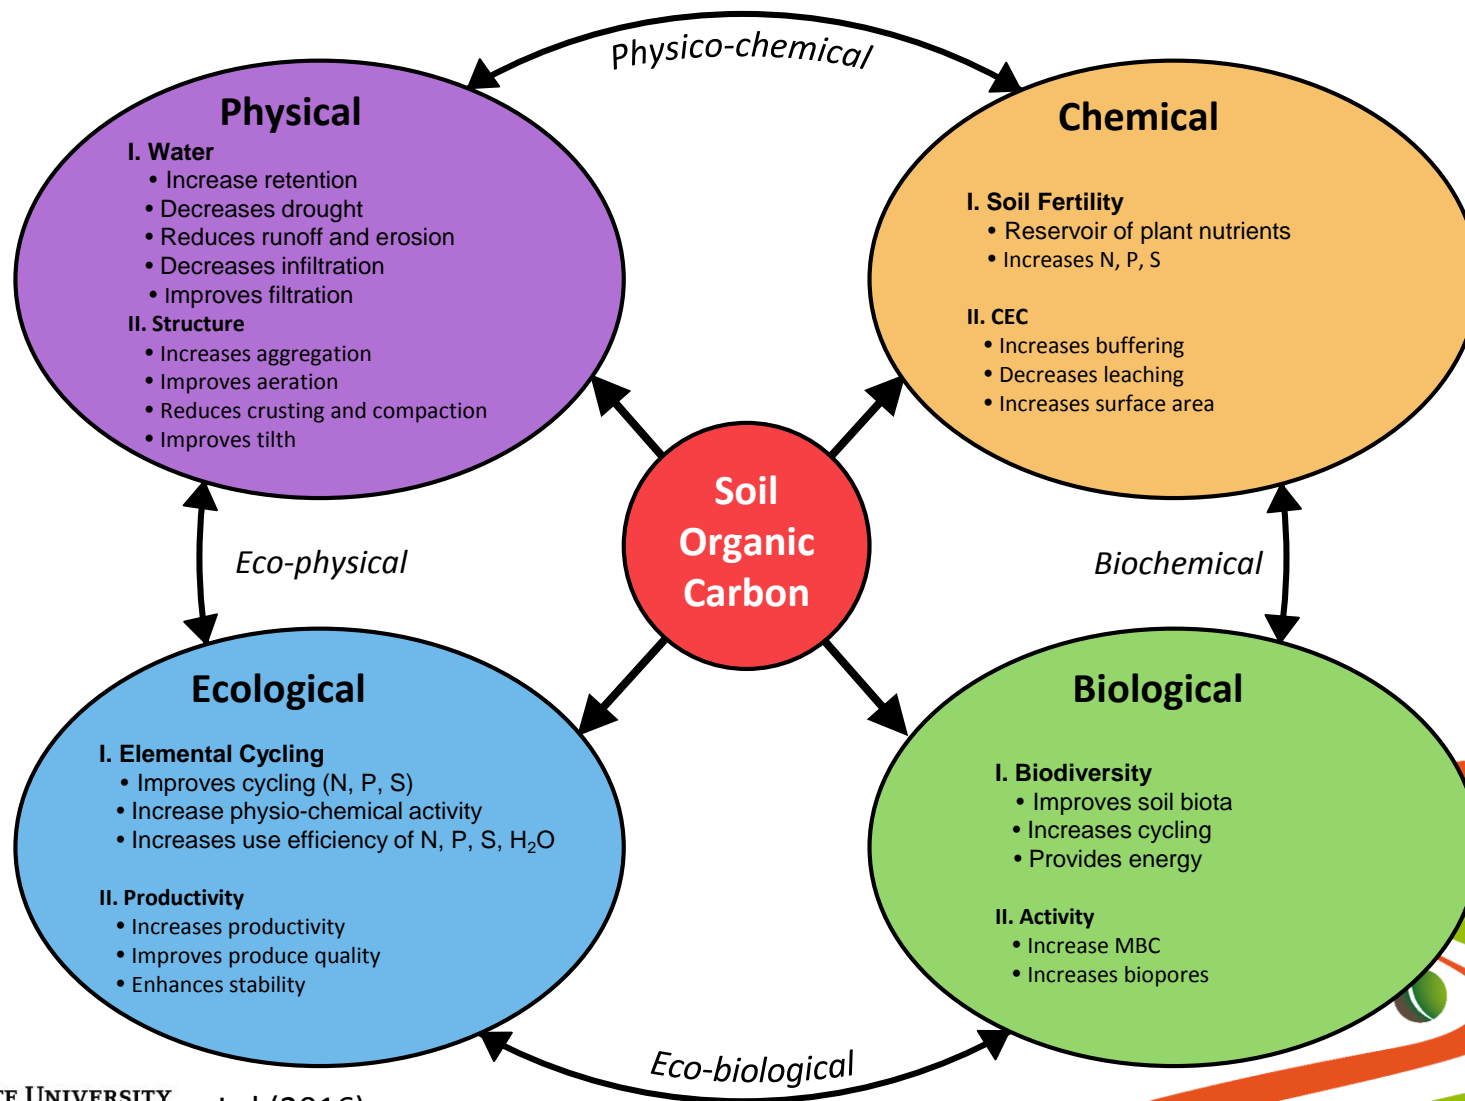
Physico-chemical

Physical

I. Water
• Increase retention
• Decreases drought
• Reduces runoff and erosion
• Decreases infiltration
• Improves filtration

II. Structure
• Increases aggregation
• Improves aeration
• Reduces crusting and compaction
• Improves tilth

Chemical

I. Soil Fertility
• Reservoir of plant nutrients
• Increases N, P, S

II. CEC
• Increases buffering
• Decreases leaching
• Increases surface area

Soil Organic Carbon

Eco-physical

Biochemical

Ecological

I. Elemental Cycling
• Improves cycling (N, P, S)
• Increase physio-chemical activity
• Increases use efficiency of N, P, S, $H_2O$

II. Productivity
• Increases productivity
• Improves produce quality
• Enhances stability

Biological

I. Biodiversity
• Improves soil biota
• Increases cycling
• Provides energy

II. Activity
• Increase MBC
• Increases biopores

Eco-biological

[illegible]E UNIVERSITY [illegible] (2016)